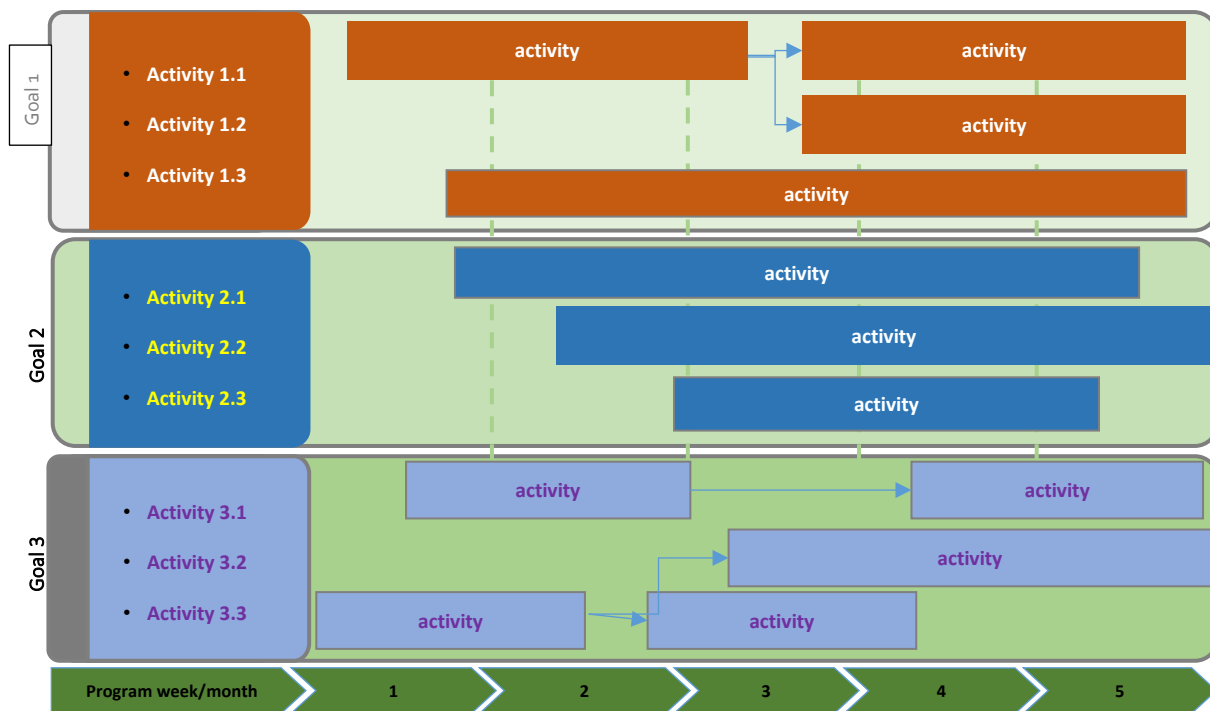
Goal 1

- Activity 1.1
- Activity 1.2
- Activity 1.3

activity

activity

activity

activity

Goal 2

- Activity 2.1
- Activity 2.2
- Activity 2.3

activity

activity

activity

Goal 3

- Activity 3.1
- Activity 3.2
- Activity 3.3

activity

activity

activity

activity

activity

Program week/month | 1 | 2 | 3 | 4 | 5